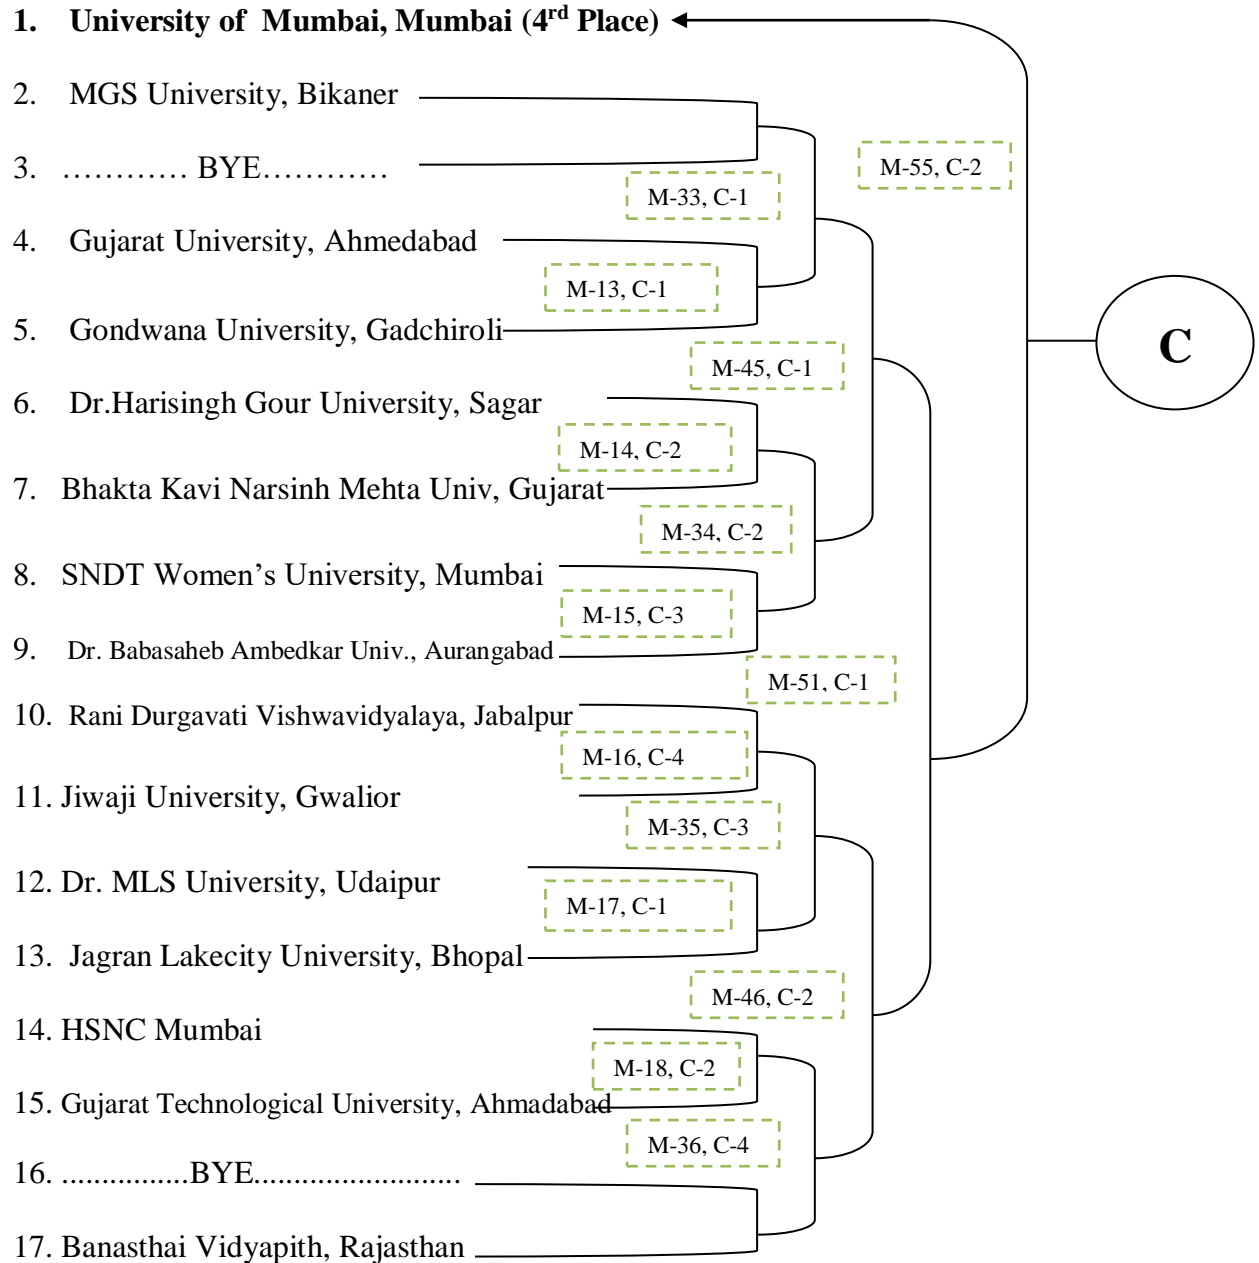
1. University of Mumbai, Mumbai (4$^{rd}$ Place)

2. MGS University, Bikaner

3. ………… BYE…………

4. Gujarat University, Ahmedabad

5. Gondwana University, Gadchiroli

6. Dr.Harisingh Gour University, Sagar

7. Bhakta Kavi Narsinh Mehta Univ, Gujarat

8. SNDT Women's University, Mumbai

9. Dr. Babasaheb Ambedkar Univ., Aurangabad

10. Rani Durgavati Vishwavidyalaya, Jabalpur

11. Jiwaji University, Gwalior

12. Dr. MLS University, Udaipur

13. Jagran Lakecity University, Bhopal

14. HSNC Mumbai

15. Gujarat Technological University, Ahmadabad

16. ...............BYE.........................

17. Banasthai Vidyapith, Rajasthan

M-55, C-2

M-33, C-1

M-13, C-1

M-45, C-1

M-14, C-2

M-34, C-2

M-15, C-3

M-51, C-1

M-16, C-4

M-35, C-3

M-17, C-1

M-46, C-2

M-18, C-2

M-36, C-4

C